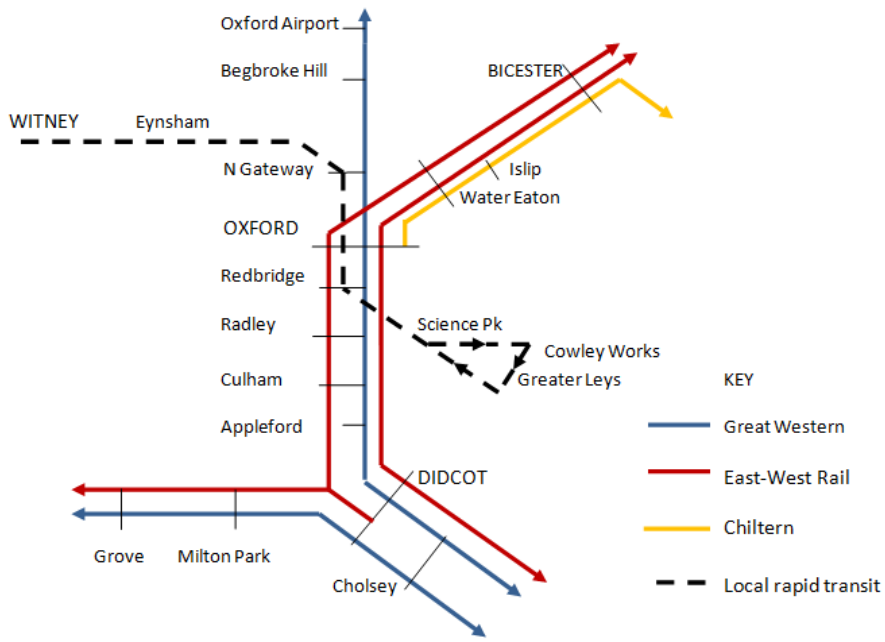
Oxford Airport
Begbroke Hill
BICESTER
WITNEY
Eynsham
N Gateway
Islip
Water Eaton
OXFORD
Redbridge
Radley
Science Pk
Cowley Works
Greater Leys
Culham
KEY
Appleford
Great Western
DIDCOT
East-West Rail
Chiltern
Grove
Milton Park
Cholsey
Local rapid transit